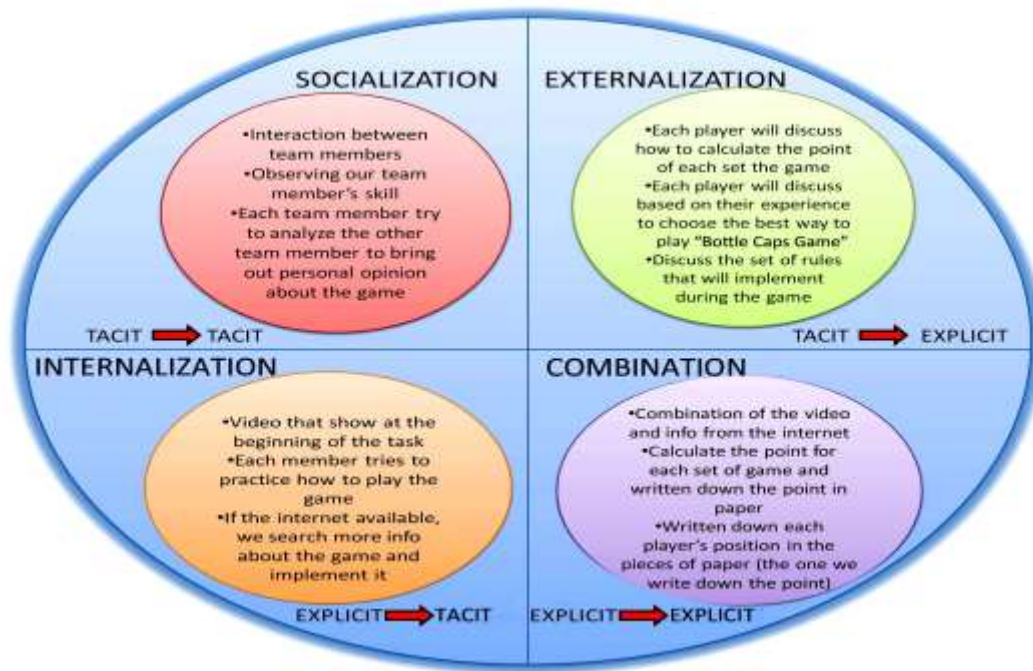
SOCIALIZATION

•Interaction between team members
•Observing our team member's skill
•Each team member try to analyze the other team member to bring out personal opinion about the game

TACIT → TACIT

EXTERNALIZATION

•Each player will discuss how to calculate the point of each set the game
•Each player will discuss based on their experience to choose the best way to play "Bottle Caps Game"
•Discuss the set of rules that will implement during the game

TACIT → EXPLICIT

INTERNALIZATION

•Video that show at the beginning of the task
•Each member tries to practice how to play the game
•If the internet available, we search more info about the game and implement it

EXPLICIT → TACIT

COMBINATION

•Combination of the video and info from the internet
•Calculate the point for each set of game and written down the point in paper
•Written down each player's position in the pieces of paper (the one we write down the point)

EXPLICIT → EXPLICIT